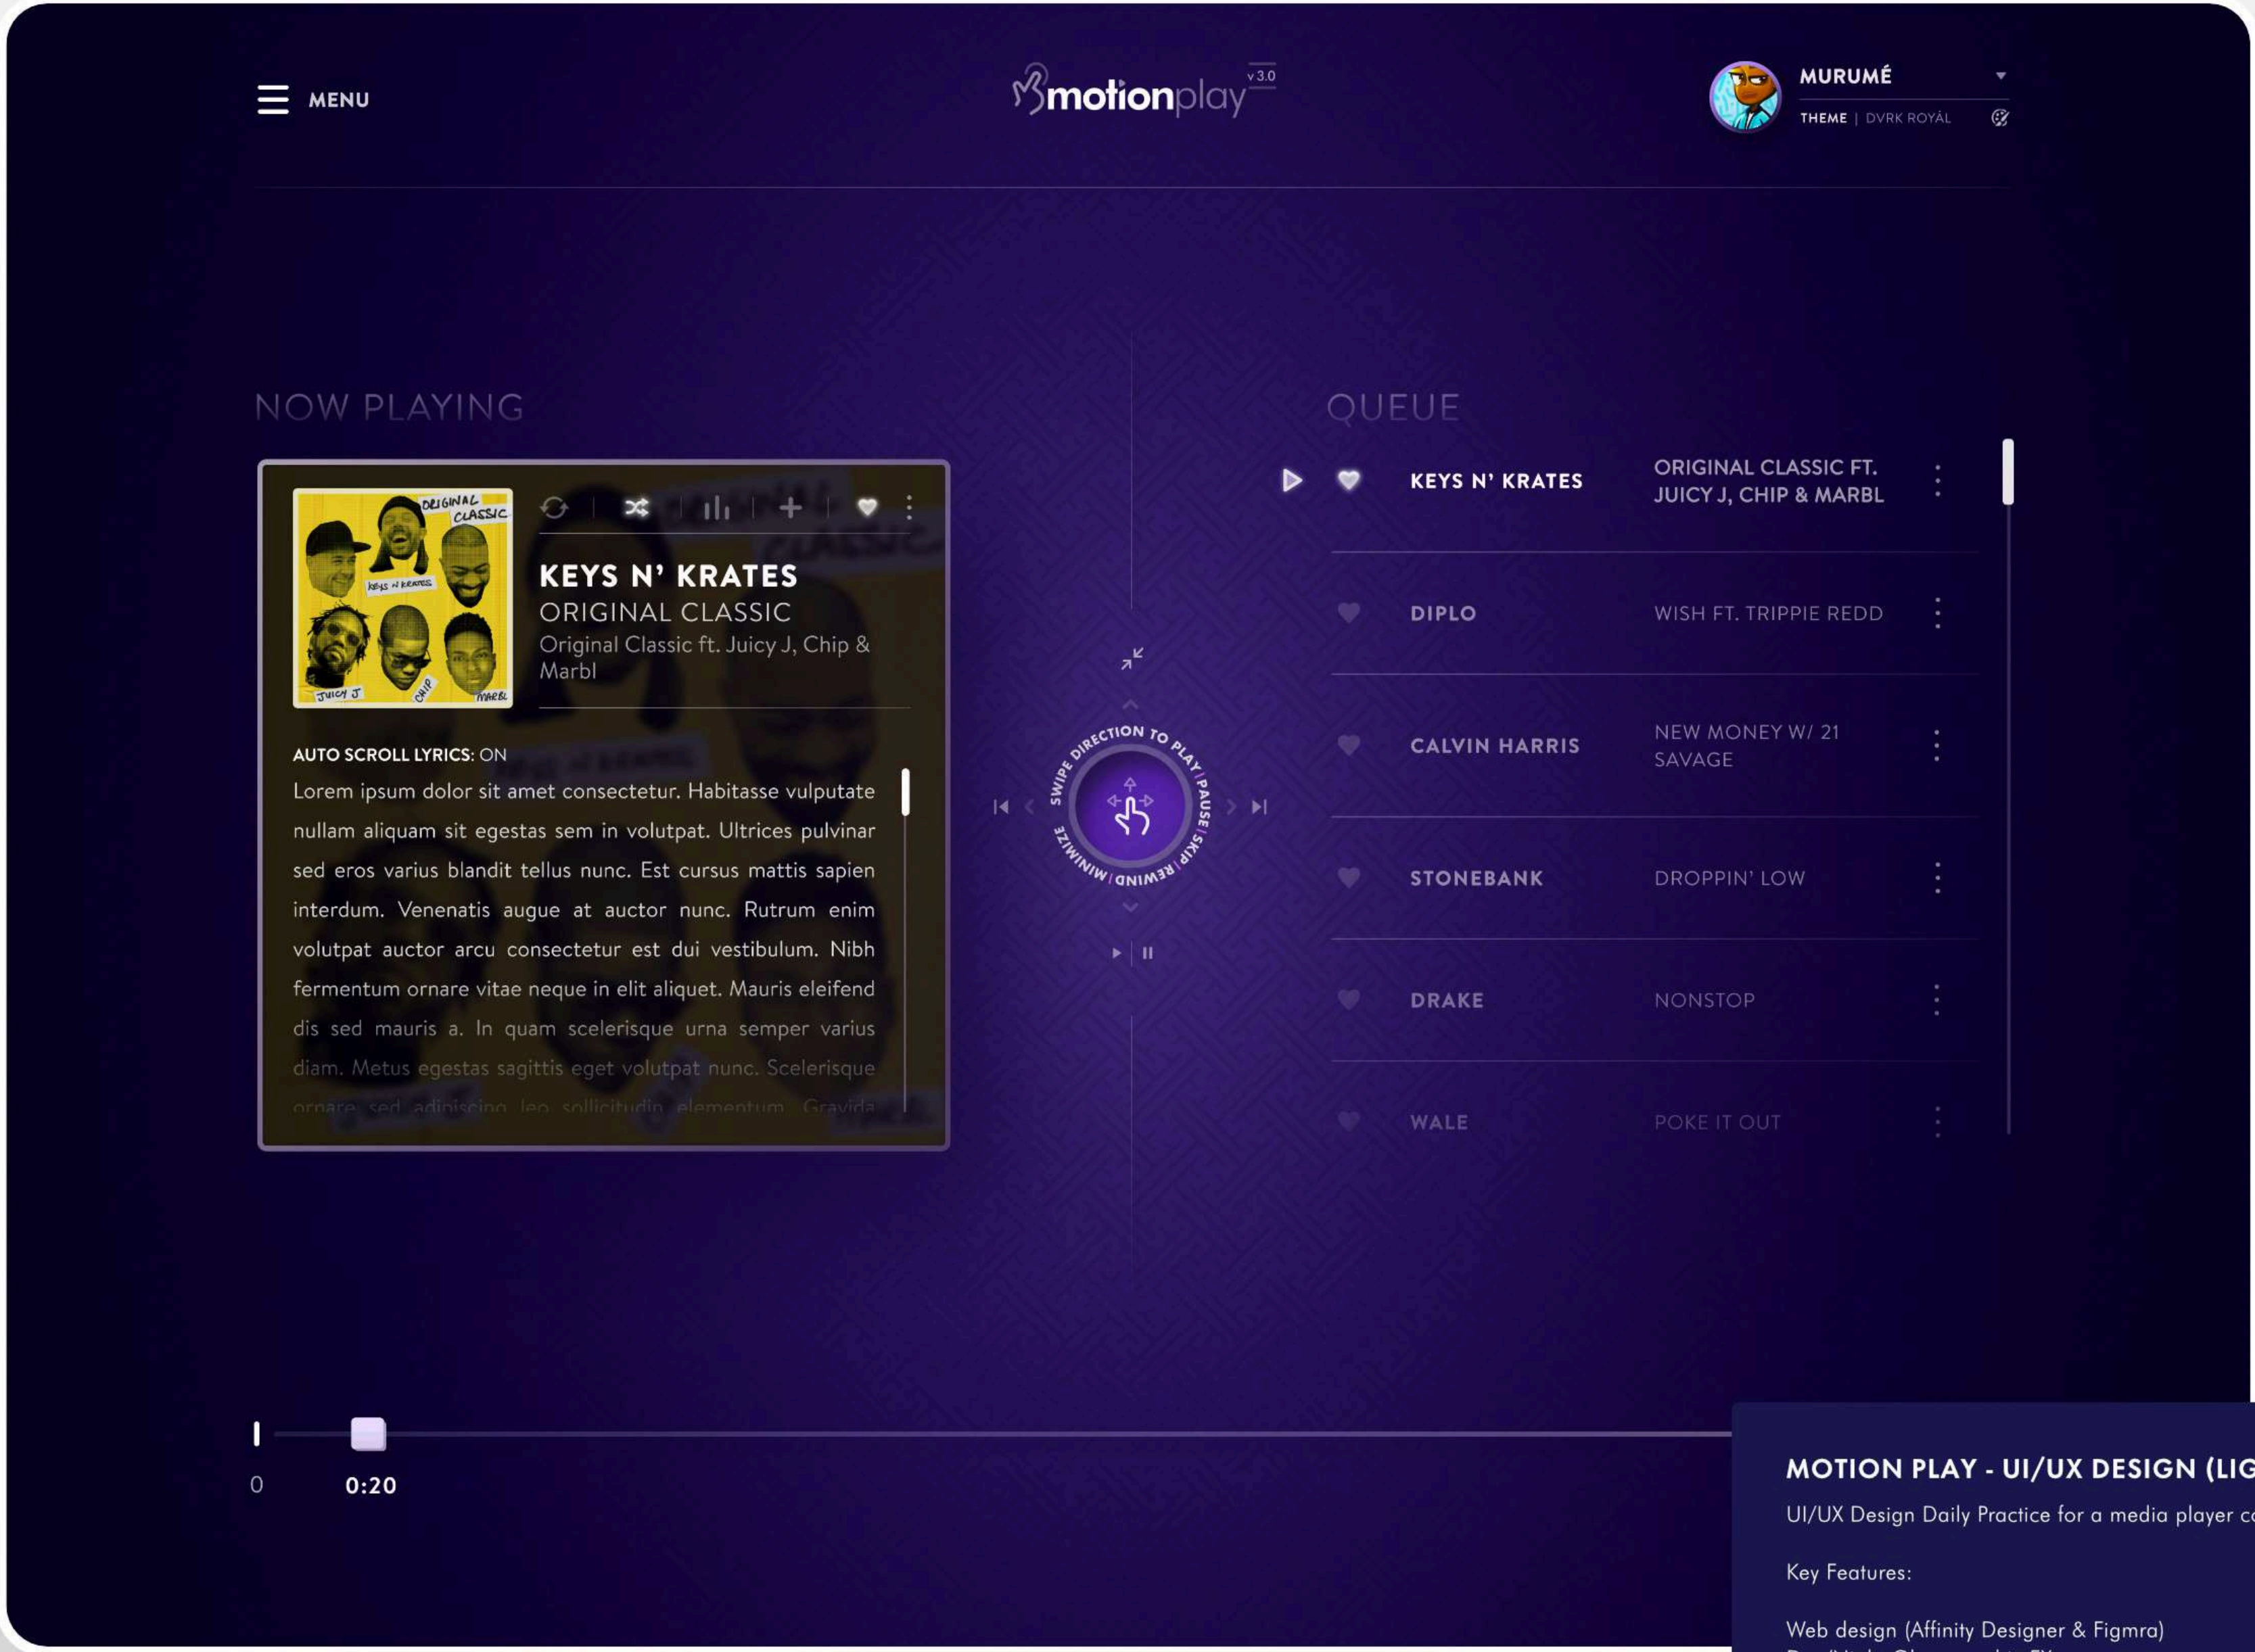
MENU

motionplay v3.0

MURUMÉ
THEME | DVRK ROYÁL

NOW PLAYING

ORIGINAL CLASSIC
KEYS N' KRATES
JUICY J
CHIP
MARBL

KEYS N' KRATES
ORIGINAL CLASSIC
Original Classic ft. Juicy J, Chip & Marbl

AUTO SCROLL LYRICS: ON
Lorem ipsum dolor sit amet consectetur. Habitasse vulputate nullam aliquam sit egestas sem in volutpat. Ultrices pulvinar sed eros varius blandit tellus nunc. Est cursus mattis sapien interdum. Venenatis augue at auctor nunc. Rutrum enim volutpat auctor arcu consectetur est dui vestibulum. Nibh fermentum ornare vitae neque in elit aliquet. Mauris eleifend dis sed mauris a. In quam scelerisque urna semper varius diam. Metus egestas sagittis eget volutpat nunc. Scelerisque ornare sed adipiscing leo sollicitudin elementum. Gravida

SWIPE DIRECTION TO PLAY | PAUSE | SKIP | REWIND | MINIMIZE

QUEUE

| | |
|---|---|
| KEYS N' KRATES | ORIGINAL CLASSIC FT. JUICY J, CHIP & MARBL |
| DIPLO | WISH FT. TRIPPIE REDD |
| CALVIN HARRIS | NEW MONEY W/ 21 SAVAGE |
| STONEBANK | DROPPIN' LOW |
| DRAKE | NONSTOP |
| WALE | POKE IT OUT |

0
0:20

MOTION PLAY - UI/UX DESIGN (LIG
UI/UX Design Daily Practice for a media player c

Key Features:

Web design (Affinity Designer & Figmra)